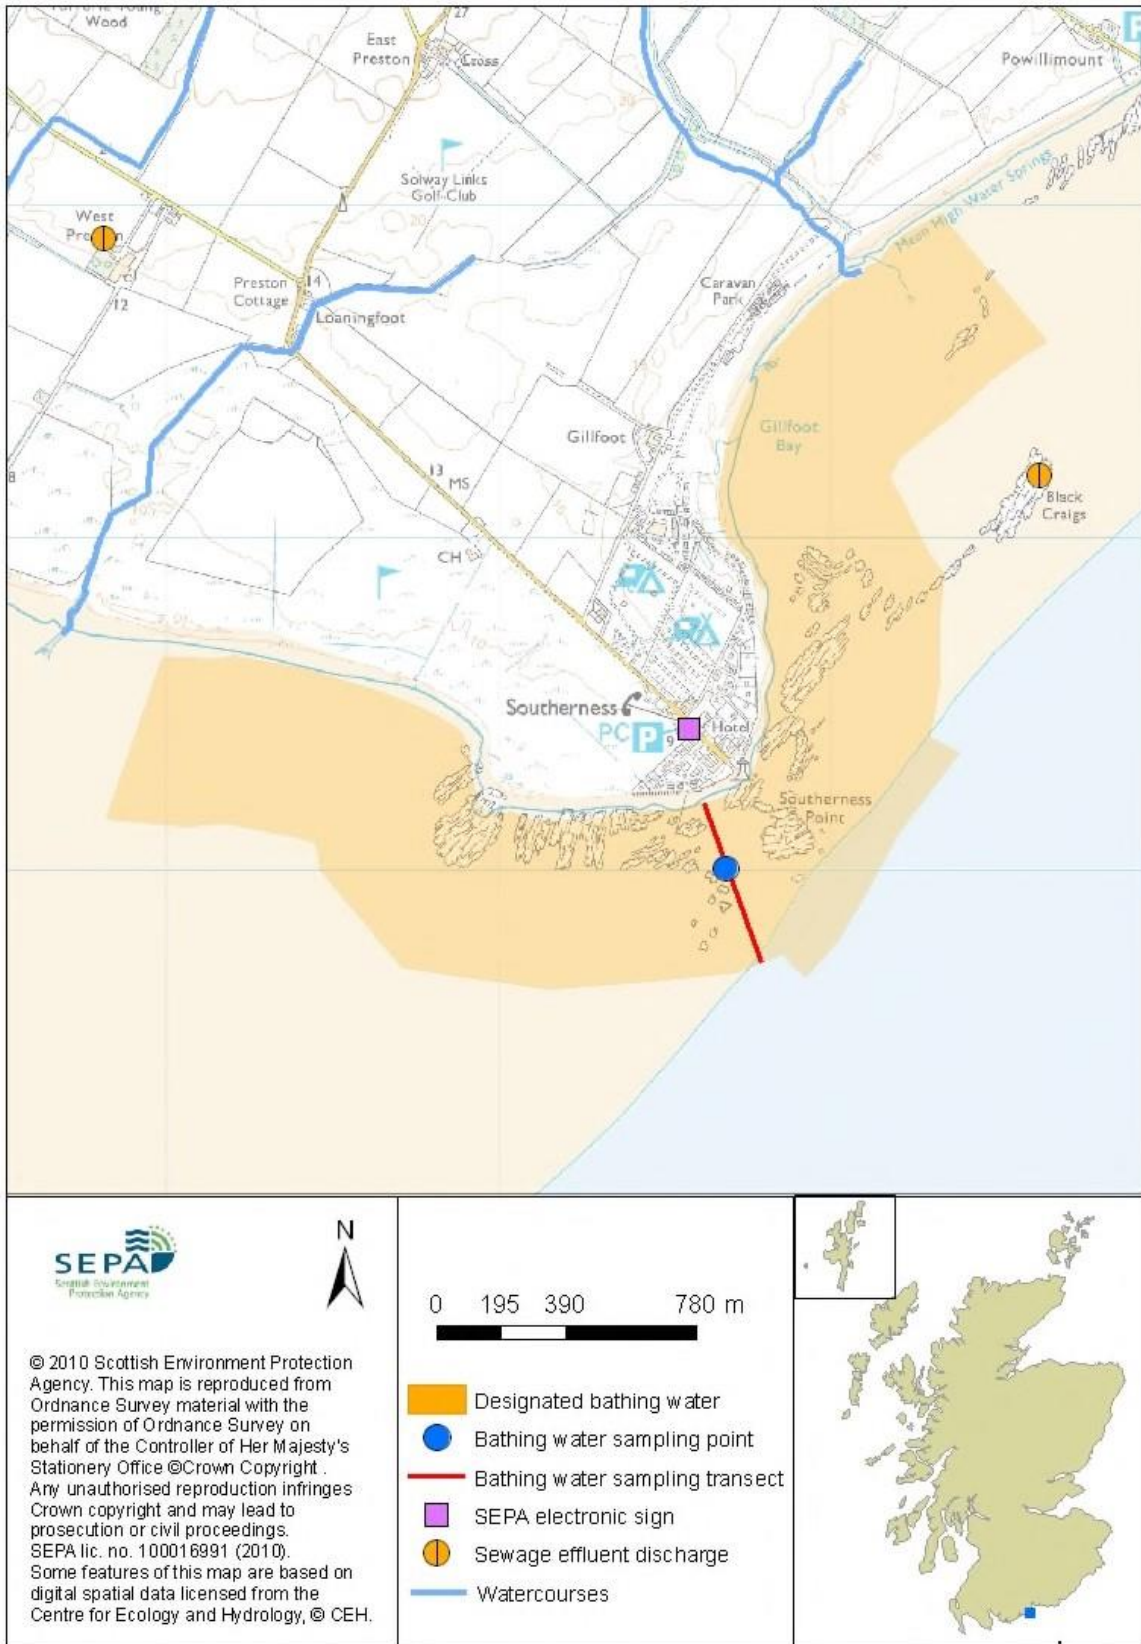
Wood
East Preston
Cross
27
Powillimount
Solway Links Golf Club
West Preston
12
Preston Cottage
14
Loaningfoot
Mean High Water Springs
Caravan Park
Gillfoot
Gillfoot Bay
13
MS
CH
Black Craigs
Southerness
PC
P
Hotel
Southerness Point

SEPA
Scottish Environment Protection Agency

N

© 2010 Scottish Environment Protection Agency. This map is reproduced from Ordnance Survey material with the permission of Ordnance Survey on behalf of the Controller of Her Majesty's Stationery Office ©Crown Copyright . Any unauthorised reproduction infringes Crown copyright and may lead to prosecution or civil proceedings. SEPA lic. no. 100016991 (2010). Some features of this map are based on digital spatial data licensed from the Centre for Ecology and Hydrology, © CEH.

0 195 390 780 m

Designated bathing water
Bathing water sampling point
Bathing water sampling transect
SEPA electronic sign
Sewage effluent discharge
Watercourses